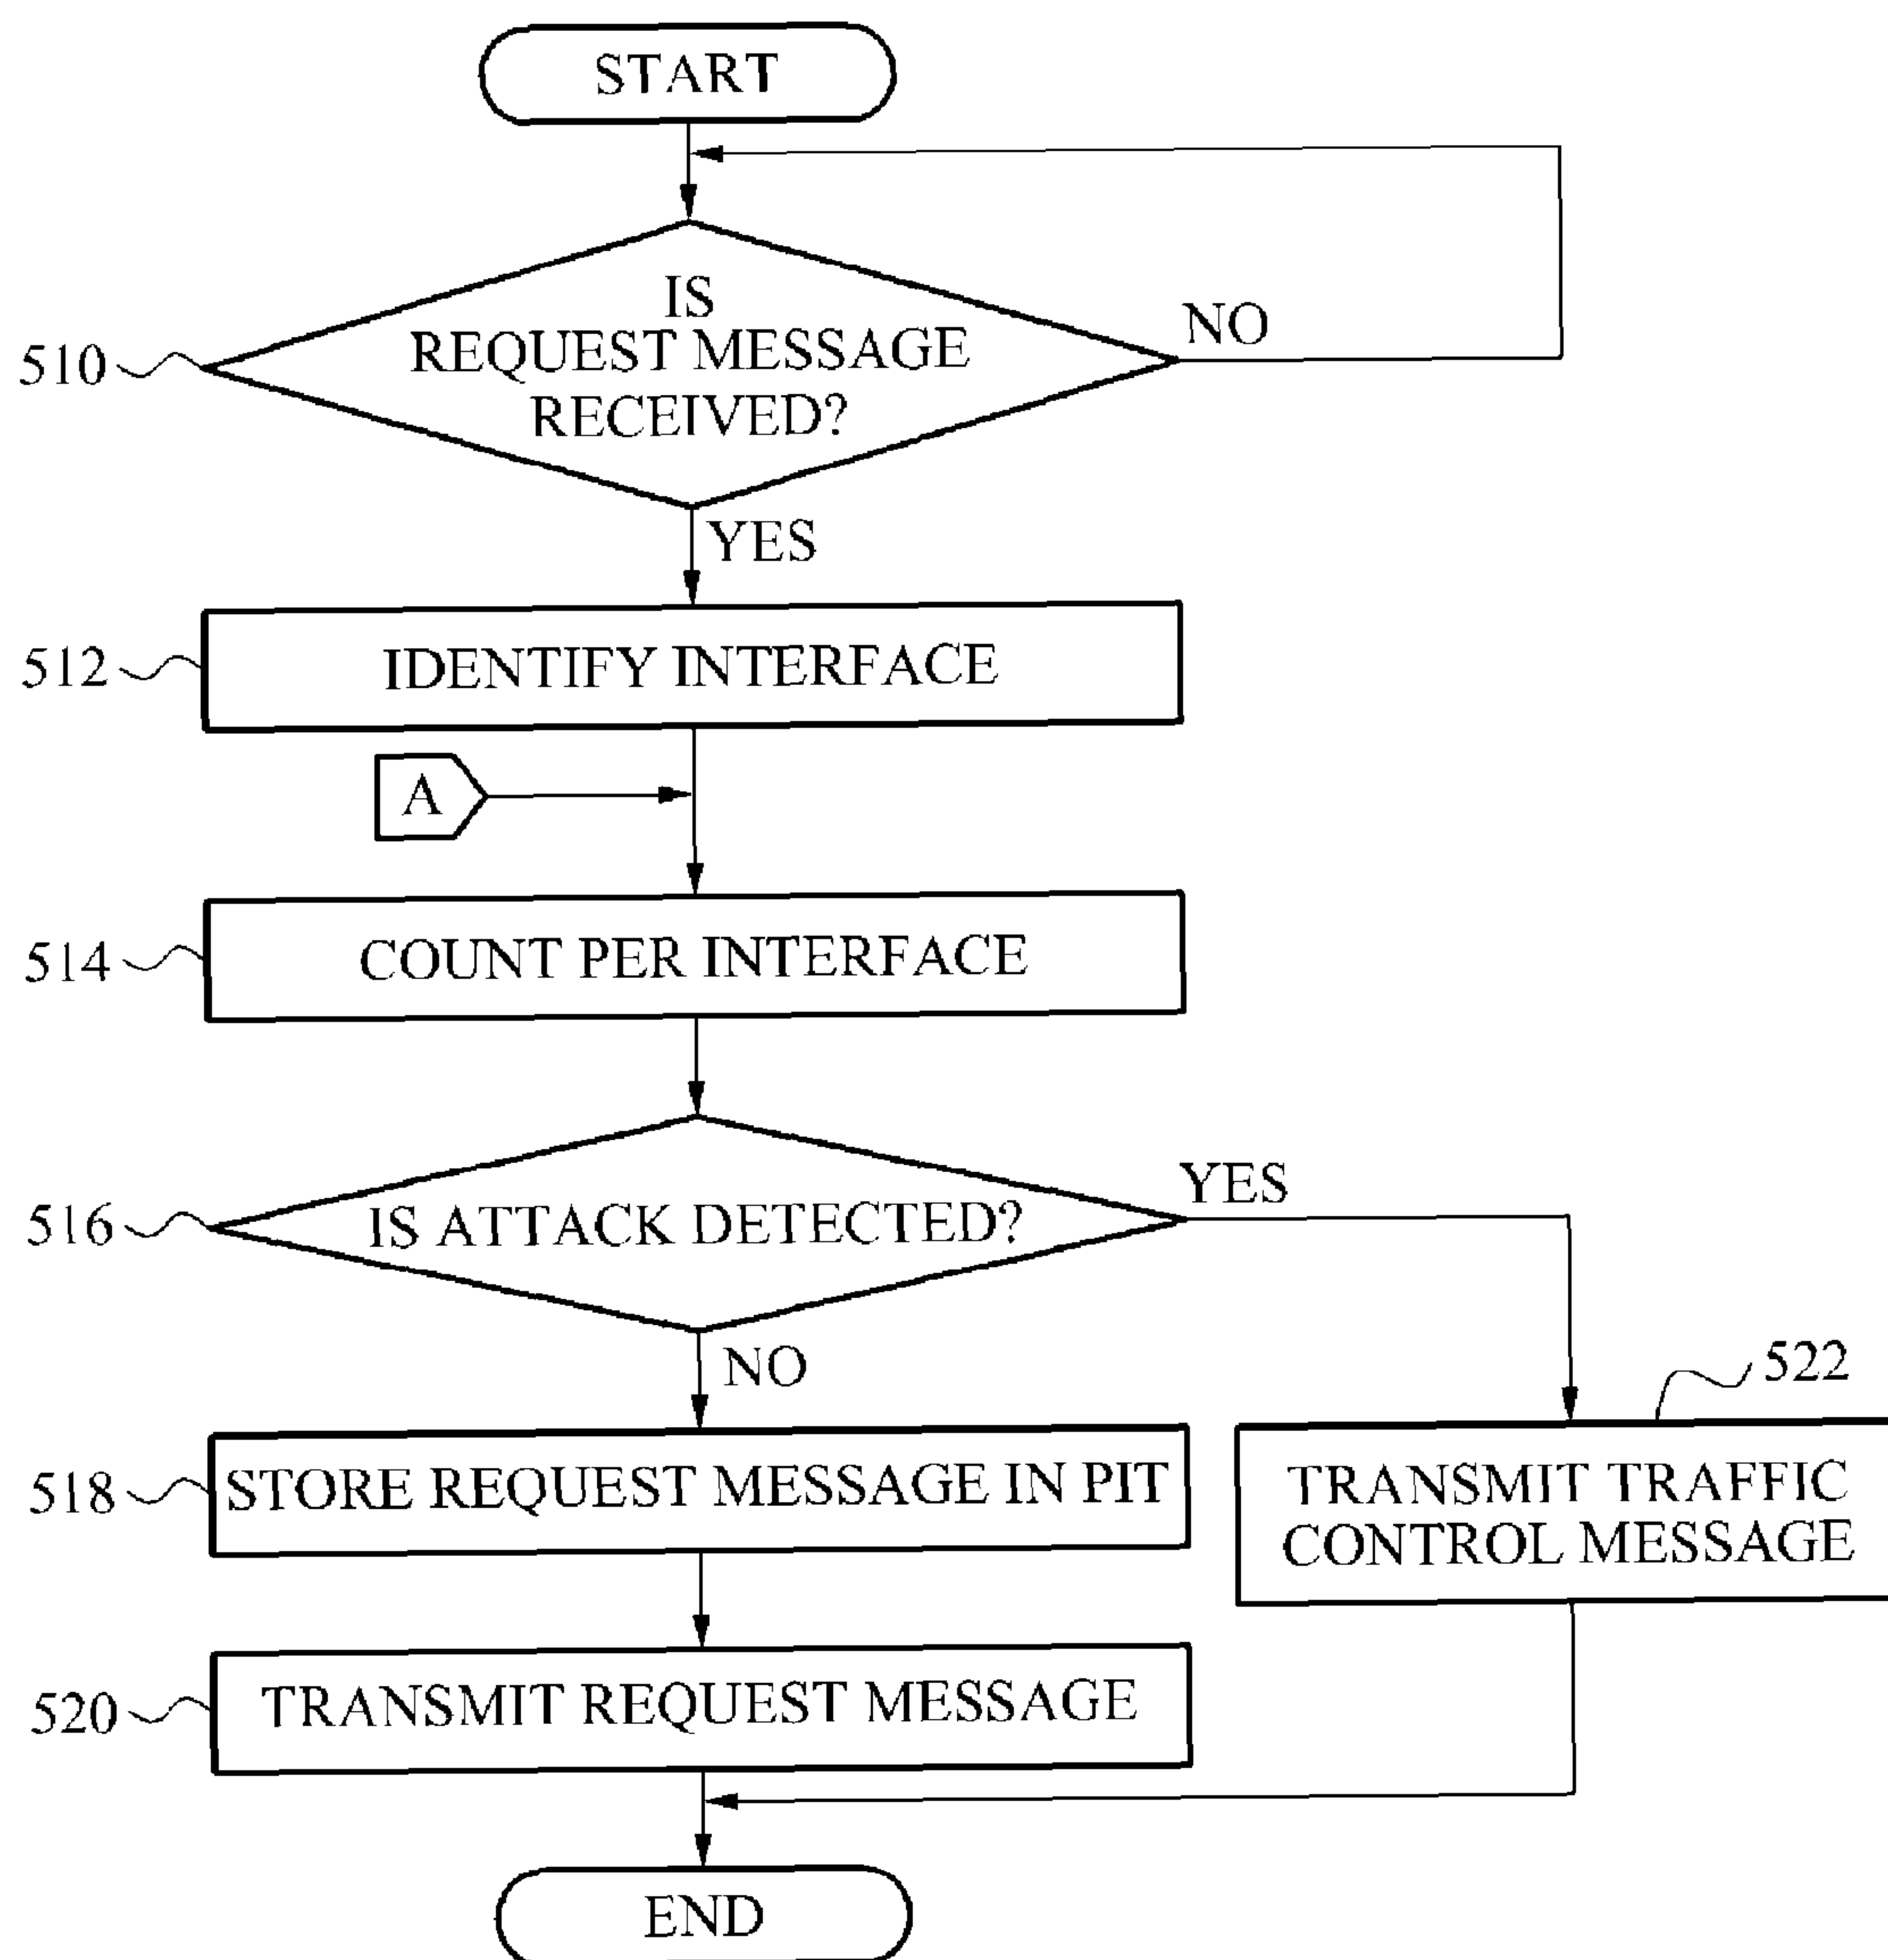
START

510

IS REQUEST MESSAGE RECEIVED?

NO

YES

512

IDENTIFY INTERFACE

A

514

COUNT PER INTERFACE

516

IS ATTACK DETECTED?

YES

NO

522

518

STORE REQUEST MESSAGE IN PIT

TRANSMIT TRAFFIC CONTROL MESSAGE

520

TRANSMIT REQUEST MESSAGE

END